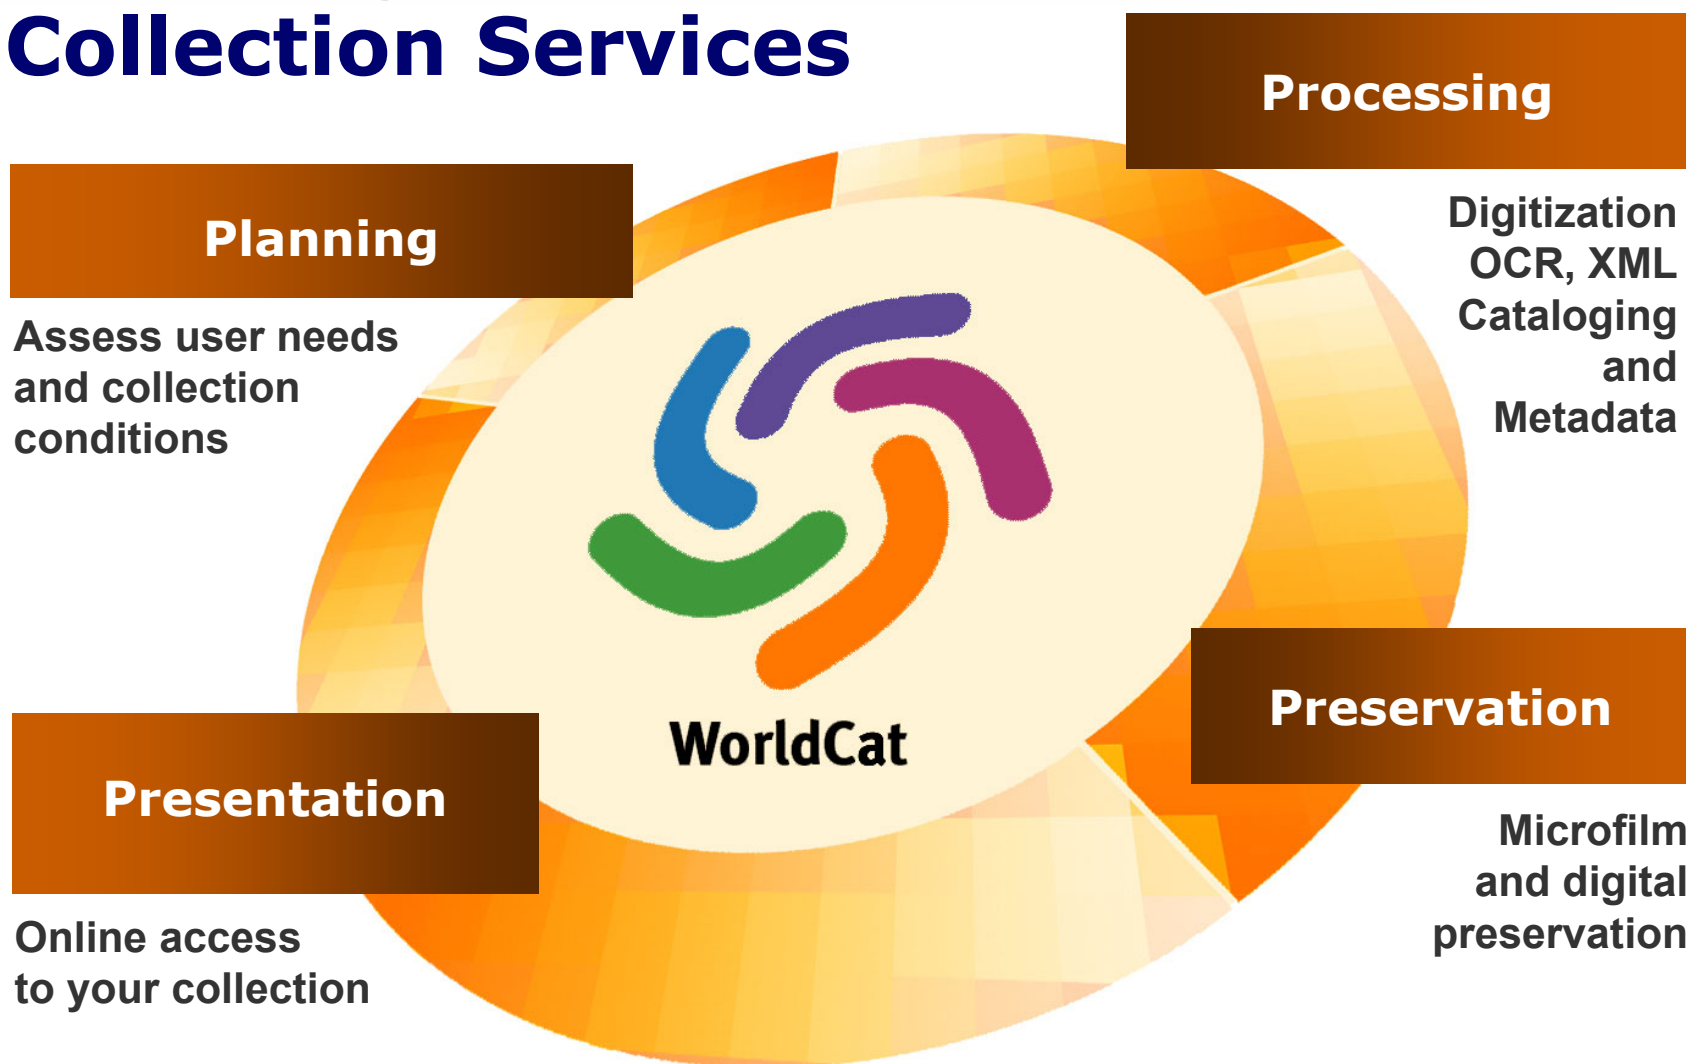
Collection Services

Planning

Assess user needs and collection conditions

Processing

Digitization
OCR, XML
Cataloging and Metadata

WorldCat

Preservation

Microfilm and digital preservation

Presentation

Online access to your collection